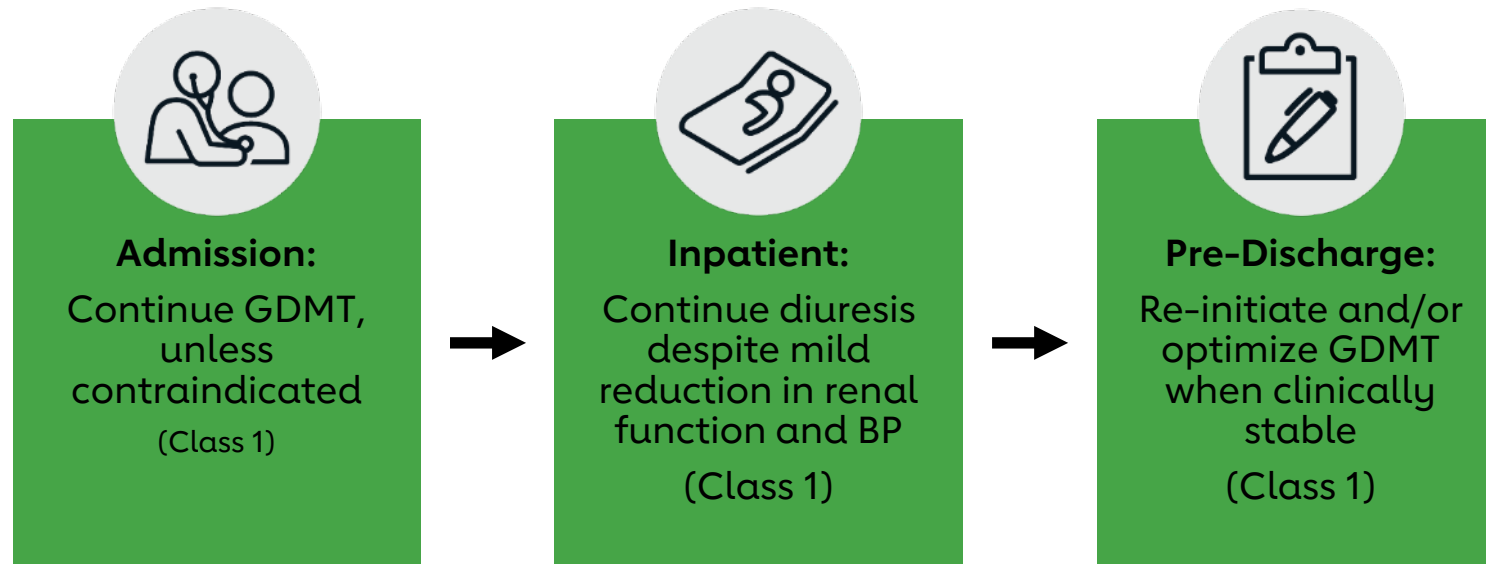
Admission:
Continue GDMT, unless contraindicated
(Class 1)

Inpatient:
Continue diuresis despite mild reduction in renal function and BP
(Class 1)

Pre-Discharge:
Re-initiate and/or optimize GDMT when clinically stable
(Class 1)